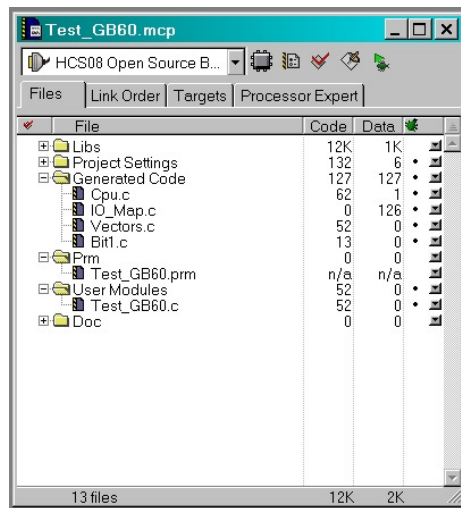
Test_GB60.mcp

HCS08 Open Source B...

Files | Link Order | Targets | Processor Expert

| File | Code | Data |
|---|---|---|
| Libs | 12K | 1K |
| Project Settings | 132 | 6 |
| Generated Code | 127 | 127 |
| Cpu.c | 62 | 1 |
| IO_Map.c | 0 | 126 |
| Vectors.c | 52 | 0 |
| Bit1.c | 13 | 0 |
| Prm | 0 | 0 |
| Test_GB60.prm | n/a | n/a |
| User Modules | 52 | 0 |
| Test_GB60.c | 52 | 0 |
| Doc | 0 | 0 |

13 files 12K 2K